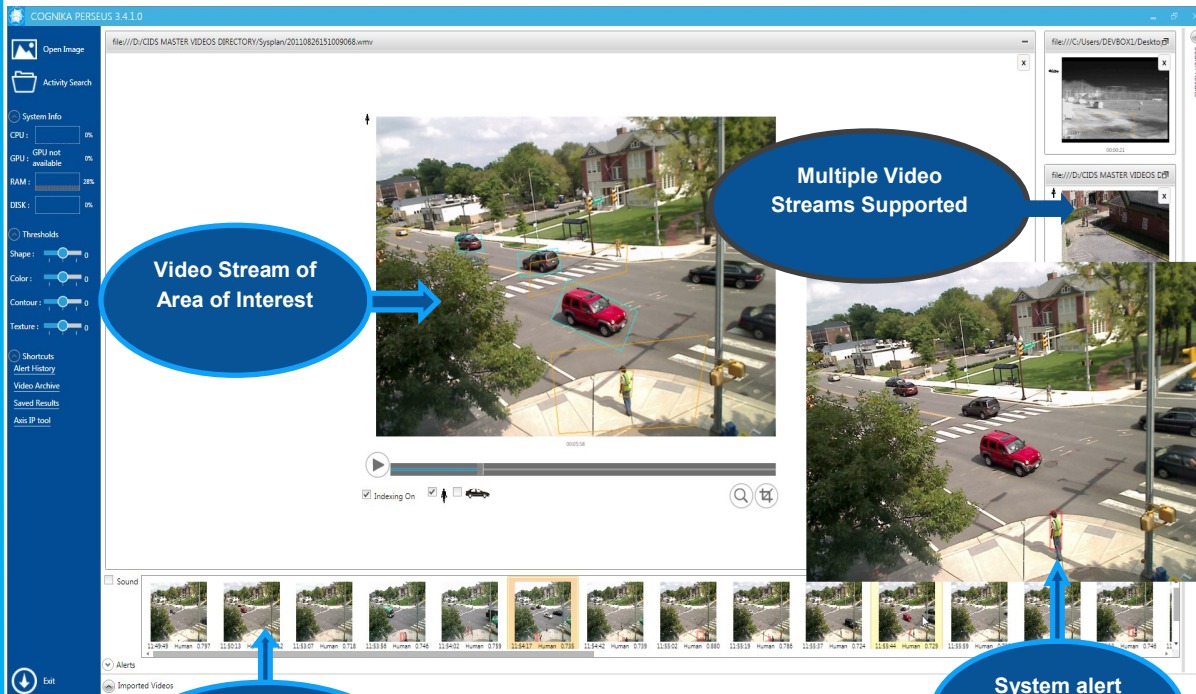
COGNIKA PERSEUS 3.4.1.0

Open Image

Activity Search

System Info

CPU : 0%

GPU : GPU not available 0%

RAM : 28%

DISK : 0%

Thresholds

Shape : 0

Color : 0

Contour : 0

Texture : 0

Shortcuts

Alert History

Video Archive

Saved Results

Axis IP tool

Exit

file:///D:/CIDS MASTER VIDEOS DIRECTORY/Sysplan/20110826151009068.wmv

x

00:05:58

Indexing On

Video Stream of Area of Interest

Multiple Video Streams Supported

file:///C:/Users/DEVBOX1/Deskto

x

00:00:21

file:///D:/CIDS MASTER VIDEOS D

x

Sound

11:49:49 Human 0.797

11:50:13 Human

11:53:07 Human 0.718

11:53:56 Human 0.746

11:54:02 Human 0.759

11:54:17 Human 0.733

11:54:42 Human 0.739

11:55:02 Human 0.880

11:55:19 Human 0.786

11:55:37 Human 0.724

11:55:44 Human 0.729

11:55:59 Human 0.724

11:56:

Human 0.748

Alerts

Imported Videos

System alert